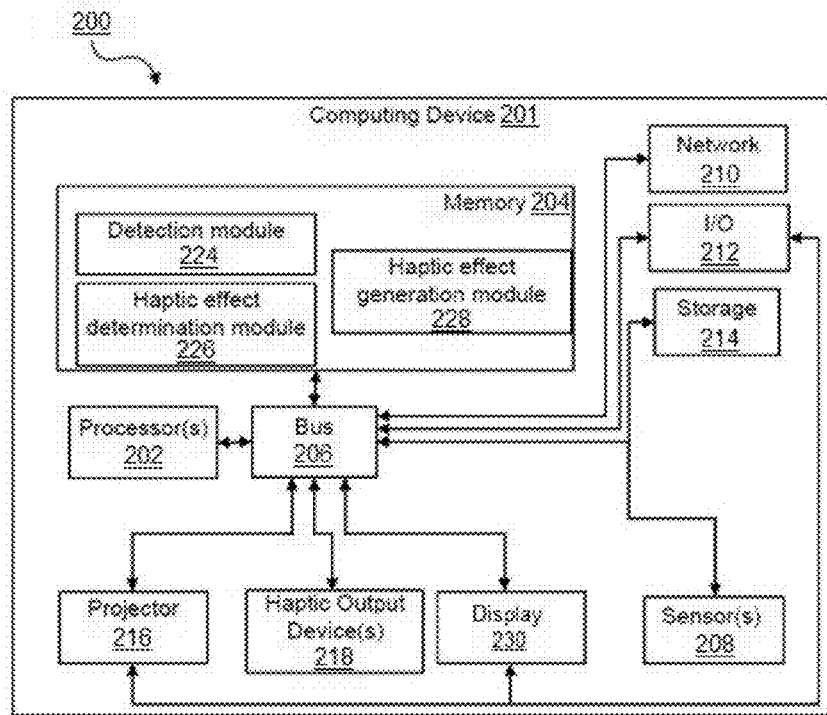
200

Computing Device 201

Memory 204

Detection module 224

Haptic effect determination module 226

Haptic effect generation module 228

Network 210

I/O 212

Storage 214

Processor(s) 202

Bus 206

Projector 216

Haptic Output Device(s) 218

Display 230

Sensor(s) 208